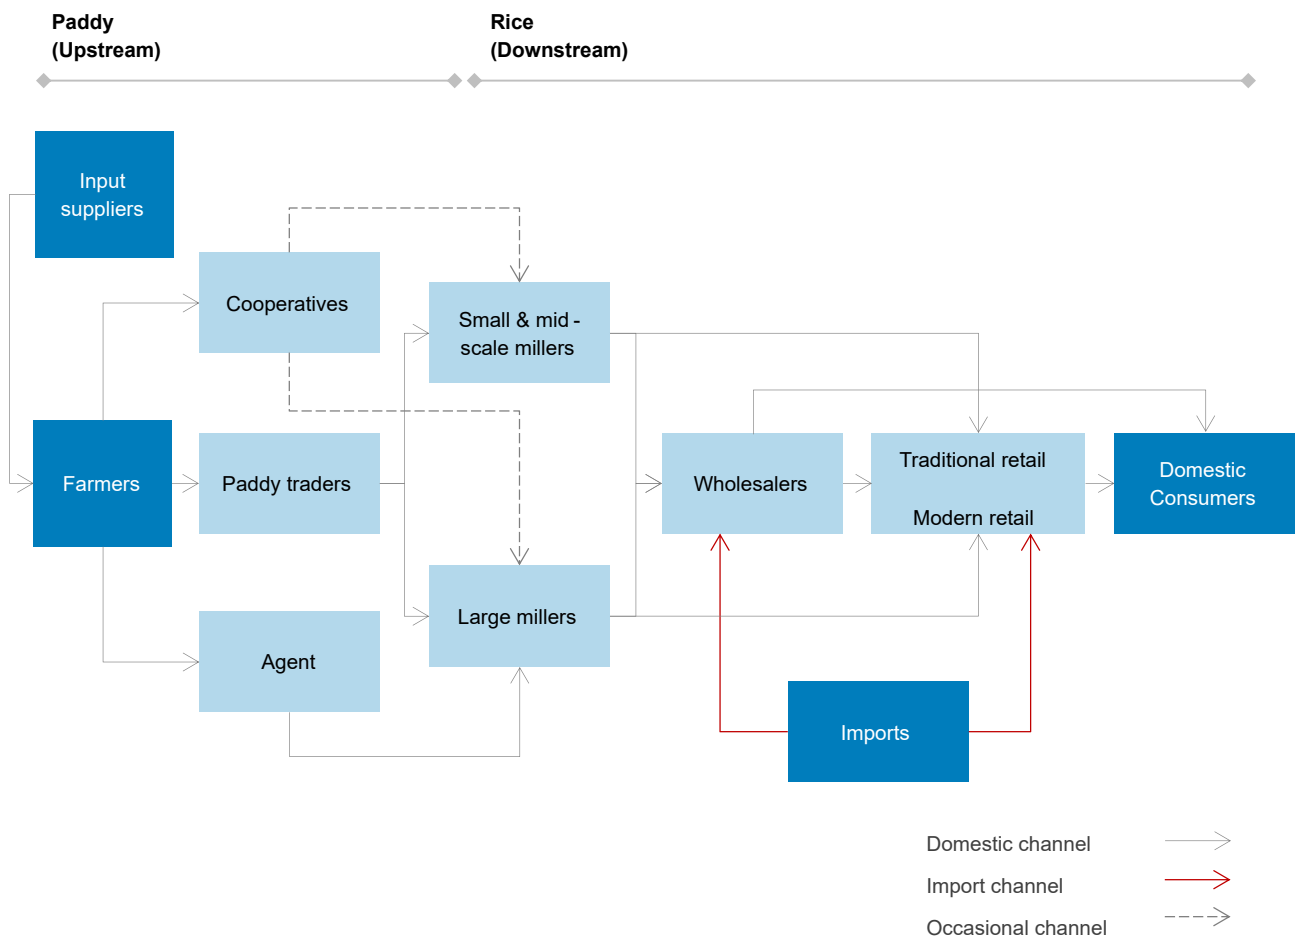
Paddy
(Upstream)

Rice
(Downstream)

Input suppliers

Cooperatives

Small & mid - scale millers

Farmers

Paddy traders

Wholesalers

Traditional retail

Modern retail

Domestic Consumers

Large millers

Agent

Imports

Domestic channel

Import channel

Occasional channel